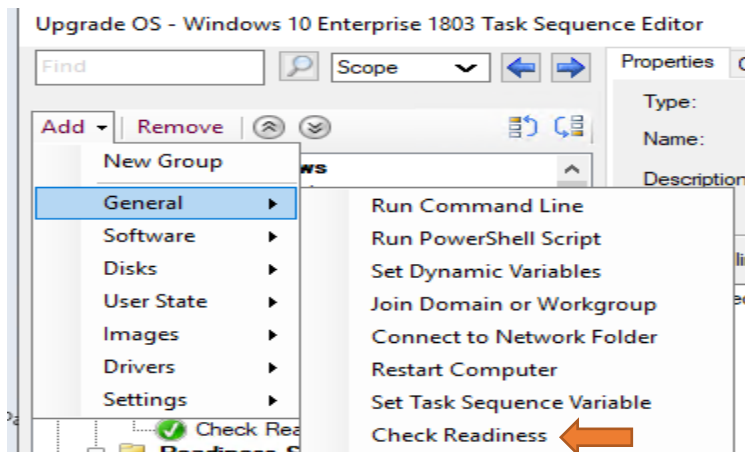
Upgrade OS - Windows 10 Enterprise 1803 Task Sequence Editor

Find

Scope

Properties

Type:

Name:

Description

Add ▾ | Remove

New Group

ws

General

Software

Disks

User State

Images

Drivers

Settings

Check Rea

Run Command Line

Run PowerShell Script

Set Dynamic Variables

Join Domain or Workgroup

Connect to Network Folder

Restart Computer

Set Task Sequence Variable

Check Readiness